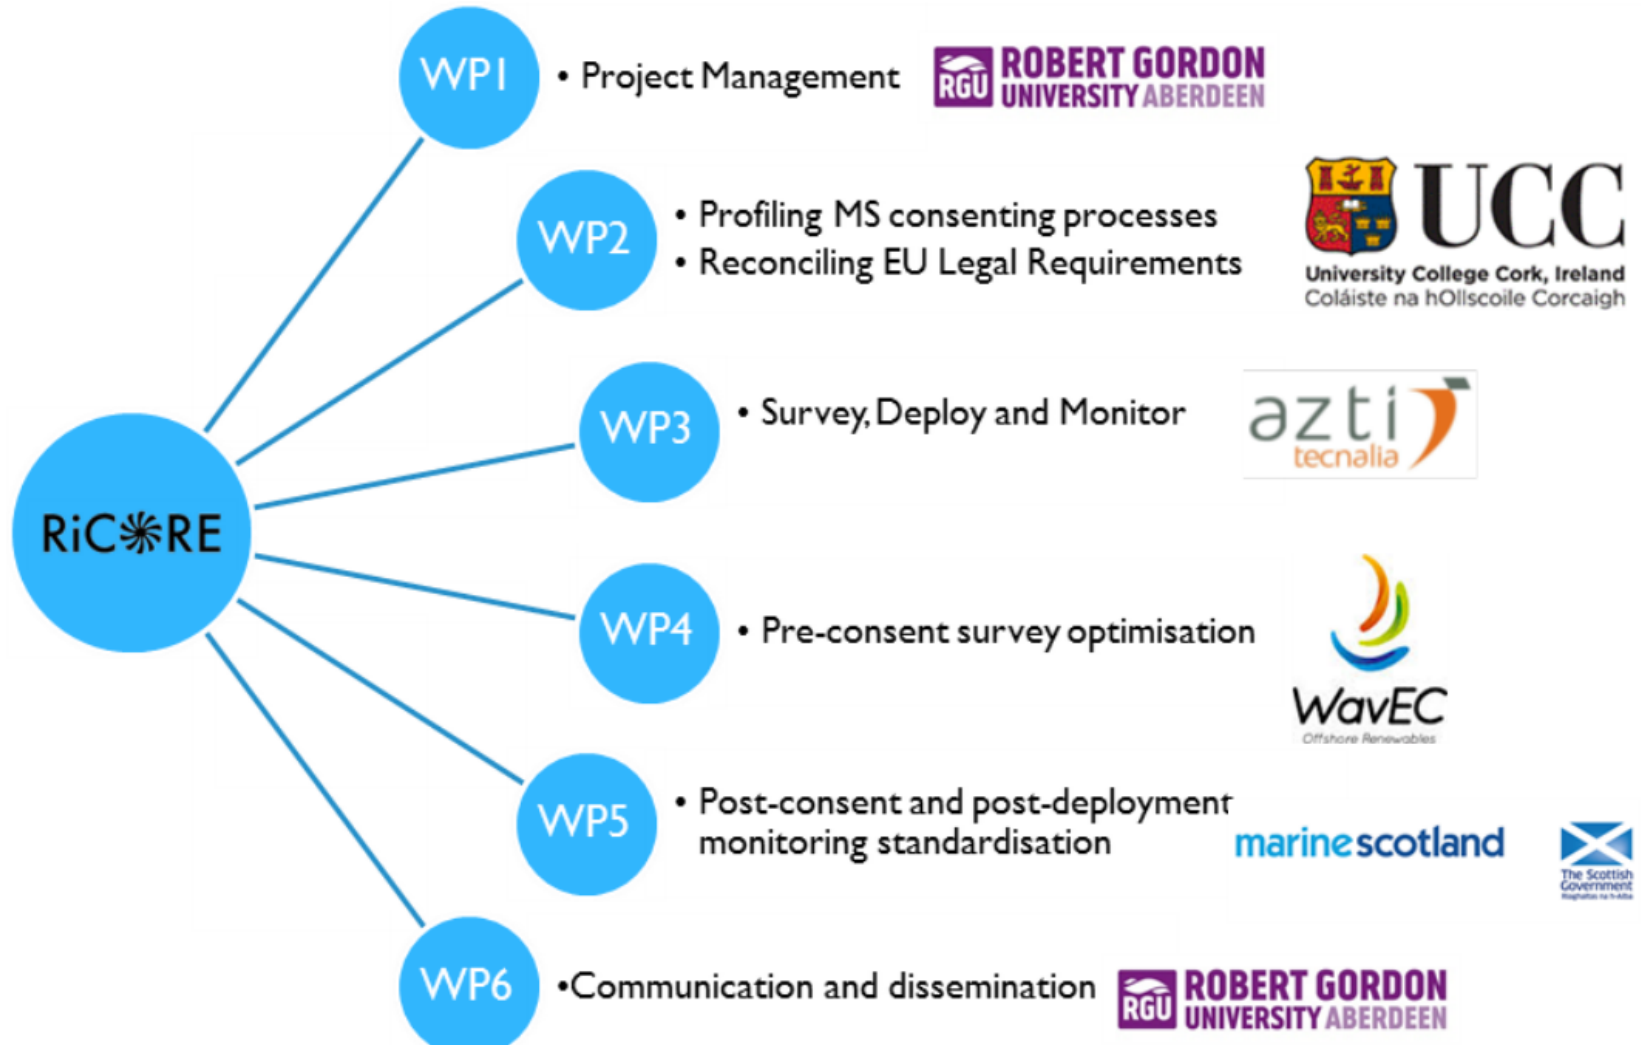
RiCORE

WP1
• Project Management
RGU ROBERT GORDON UNIVERSITY ABERDEEN

WP2
• Profiling MS consenting processes
• Reconciling EU Legal Requirements
UCC University College Cork, Ireland Coláiste na hOllscoile Corcaigh

WP3
• Survey, Deploy and Monitor
azti tecnalia

WP4
• Pre-consent survey optimisation
WavEC Offshore Renewables

WP5
• Post-consent and post-deployment monitoring standardisation
marinescotland
The Scottish Government

WP6
•Communication and dissemination
RGU ROBERT GORDON UNIVERSITY ABERDEEN